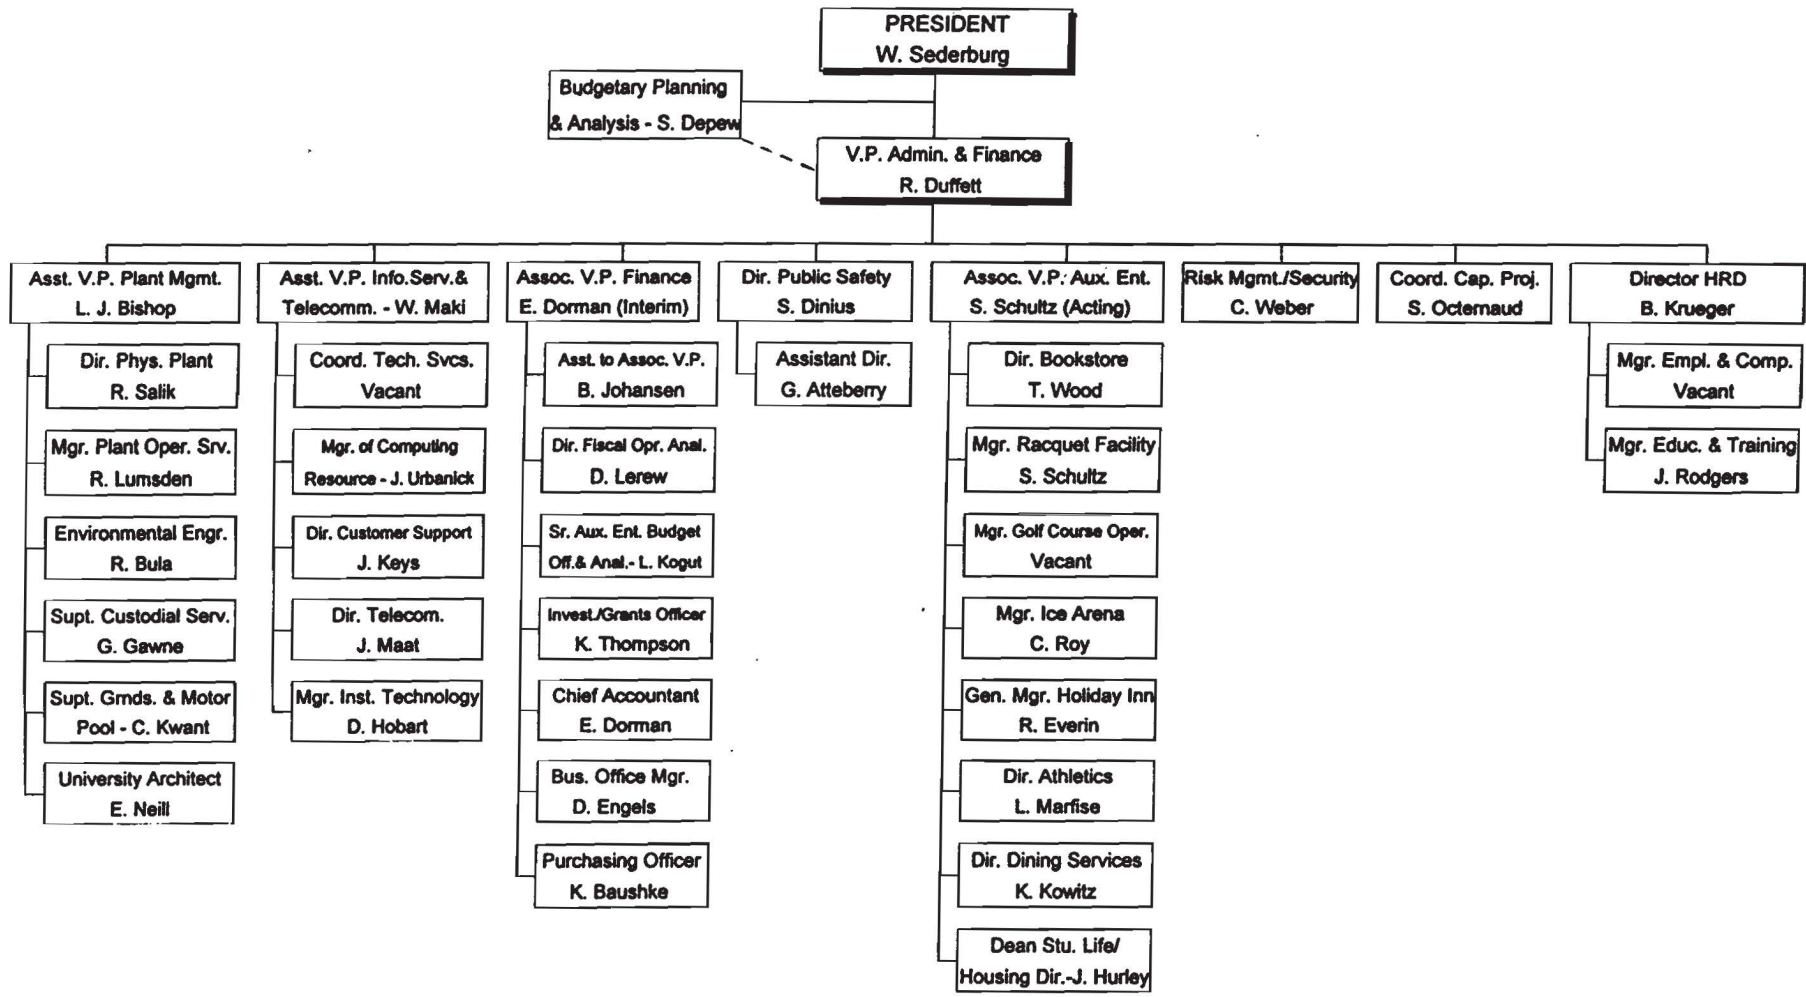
PRESIDENT
W. Sederburg

Budgetary Planning & Analysis - S. Depew

V.P. Admin. & Finance
R. Duffett

Asst. V.P. Plant Mgmt.
L. J. Bishop

Dir. Phys. Plant
R. Salik

Mgr. Plant Oper. Srv.
R. Lumsden

Environmental Engr.
R. Bula

Supt. Custodial Serv.
G. Gawne

Supt. Grnds. & Motor Pool - C. Kwant

University Architect
E. Neill

Asst. V.P. Info.Serv.& Telecomm. - W. Maki

Coord. Tech. Svcs.
Vacant

Mgr. of Computing Resource - J. Urbanick

Dir. Customer Support
J. Keys

Dir. Telecom.
J. Maat

Mgr. Inst. Technology
D. Hobart

Assoc. V.P. Finance
E. Dorman (Interim)

Asst. to Assoc. V.P.
B. Johansen

Dir. Fiscal Opr. Anal.
D. Lerew

Sr. Aux. Ent. Budget Off.& Anal.- L. Kogut

Invest./Grants Officer
K. Thompson

Chief Accountant
E. Dorman

Bus. Office Mgr.
D. Engels

Purchasing Officer
K. Baushke

Dir. Public Safety
S. Dinius

Assistant Dir.
G. Atteberry

Assoc. V.P. Aux. Ent.
S. Schultz (Acting)

Dir. Bookstore
T. Wood

Mgr. Racquet Facility
S. Schultz

Mgr. Golf Course Oper.
Vacant

Mgr. Ice Arena
C. Roy

Gen. Mgr. Holiday Inn
R. Everin

Dir. Athletics
L. Marfise

Dir. Dining Services
K. Kowitz

Dean Stu. Life/ Housing Dir.-J. Hurley

Risk Mgmt./Security
C. Weber

Coord. Cap. Proj.
S. Octernaud

Director HRD
B. Krueger

Mgr. Empl. & Comp.
Vacant

Mgr. Educ. & Training
J. Rodgers